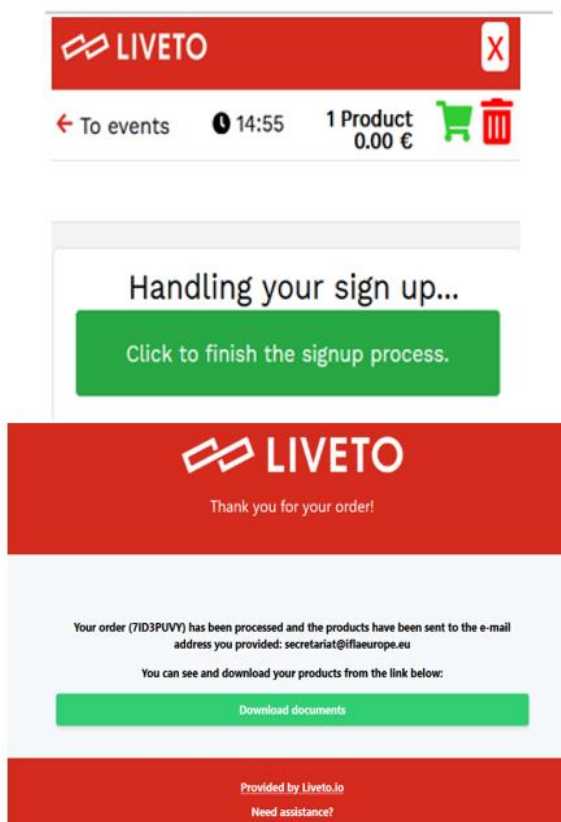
LIVETO

X

To events

14:55

1 Product
0.00 €

Handling your sign up...

Click to finish the signup process.

LIVETO

Thank you for your order!

Your order (7ID3PUVY) has been processed and the products have been sent to the e-mail address you provided: secretariat@iflaeurope.eu

You can see and download your products from the link below:

Download documents

Provided by Liveto.io

Need assistance?